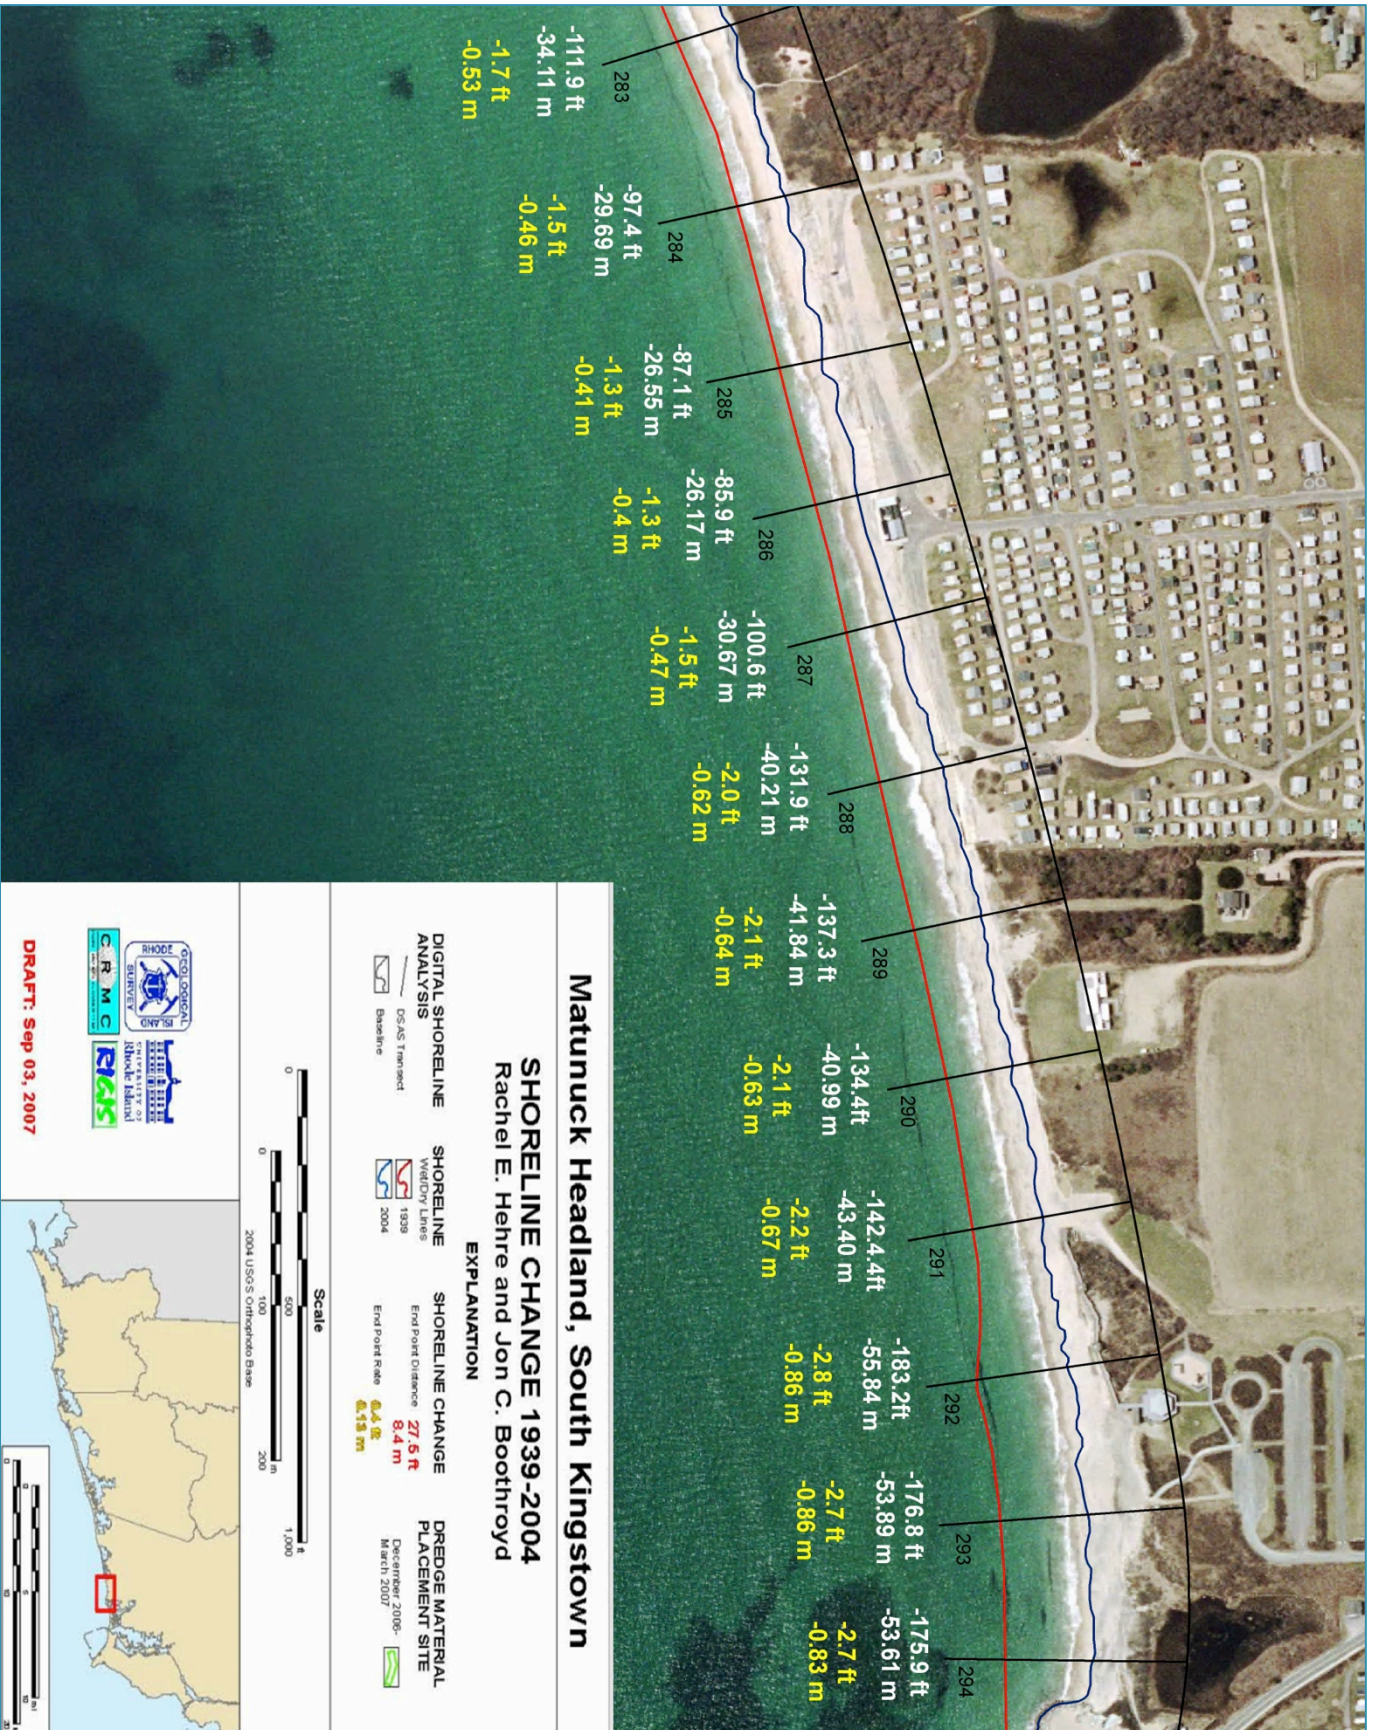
283
-111.9 ft
-34.11 m
-1.7 ft
-0.53 m

284
-97.4 ft
-29.69 m
-1.5 ft
-0.46 m

285
-87.1 ft
-26.55 m
-1.3 ft
-0.41 m

286
-85.9 ft
-26.17 m
-1.3 ft
-0.4 m

287
-100.6 ft
-30.67 m
-1.5 ft
-0.47 m

288
-131.9 ft
-40.21 m
-2.0 ft
-0.62 m

289
-137.3 ft
-41.84 m
-2.1 ft
-0.64 m

290
-134.4ft
-40.99 m
-2.1 ft
-0.63 m

291
-142.4.4ft
-43.40 m
-2.2 ft
-0.67 m

292
-183.2ft
-55.84 m
-2.8 ft
-0.86 m

293
-176.8 ft
-53.89 m
-2.7 ft
-0.86 m

294
-175.9 ft
-53.61 m
-2.7 ft
-0.83 m

Matunuck Headland, South Kingstown

SHORELINE CHANGE 1939-2004
Rachel E. Hehre and Jon C. Boothroyd

EXPLANATION

DIGITAL SHORELINE ANALYSIS
DSAS Transect
Baseline

SHORELINE
Wet/Dry Lines
1939
2004

SHORELINE CHANGE
End Point Distance 27.5 ft 8.4 m
End Point Rate 0.4 ft 0.13 m

DREDGE MATERIAL PLACEMENT SITE
December 2006-March 2007

Scale
0 500 1,000 ft
0 100 200 m
2004 USGS Orthophoto Base

RHODE ISLAND GEOLOGICAL SURVEY
C R M C
University of Rhode Island
RIGIS

DRAFT: Sep 03, 2007